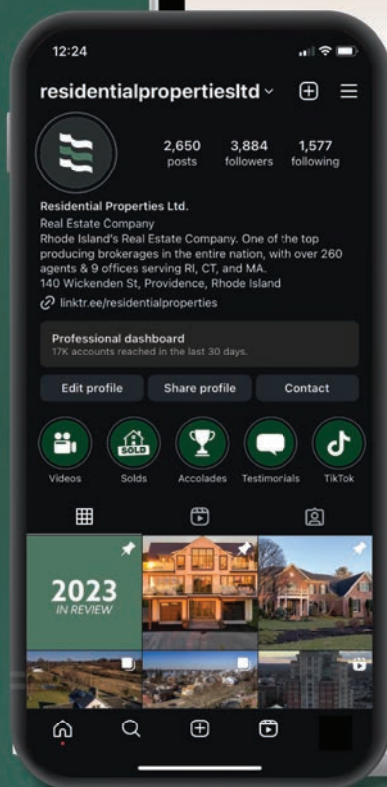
12:24

residentialpropertiesltd

2,650 posts
3,884 followers
1,577 following

Residential Properties Ltd.
Real Estate Company
Rhode Island's Real Estate Company. One of the top producing brokerages in the entire nation, with over 260 agents & 9 offices serving RI, CT, and MA.
140 Wickenden St, Providence, Rhode Island
linktr.ee/residentialproperties

Professional dashboard
17K accounts reached in the last 30 days.

Edit profile
Share profile
Contact

SOLD

Videos
Solds
Accolades
Testimonials
TikTok

2023
IN REVIEW